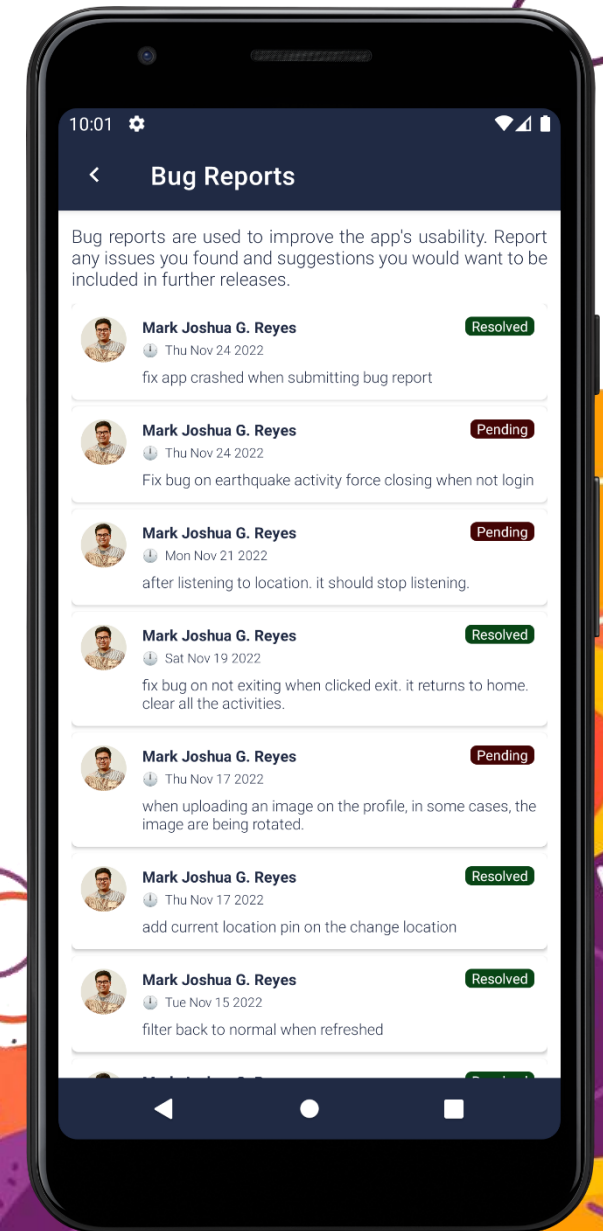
10:01

Bug Reports

Bug reports are used to improve the app's usability. Report any issues you found and suggestions you would want to be included in further releases.

Mark Joshua G. Reyes
Resolved
Thu Nov 24 2022
fix app crashed when submitting bug report

Mark Joshua G. Reyes
Pending
Thu Nov 24 2022
Fix bug on earthquake activity force closing when not login

Mark Joshua G. Reyes
Pending
Mon Nov 21 2022
after listening to location. it should stop listening.

Mark Joshua G. Reyes
Resolved
Sat Nov 19 2022
fix bug on not exiting when clicked exit. it returns to home. clear all the activities.

Mark Joshua G. Reyes
Pending
Thu Nov 17 2022
when uploading an image on the profile, in some cases, the image are being rotated.

Mark Joshua G. Reyes
Resolved
Thu Nov 17 2022
add current location pin on the change location

Mark Joshua G. Reyes
Resolved
Tue Nov 15 2022
filter back to normal when refreshed

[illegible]